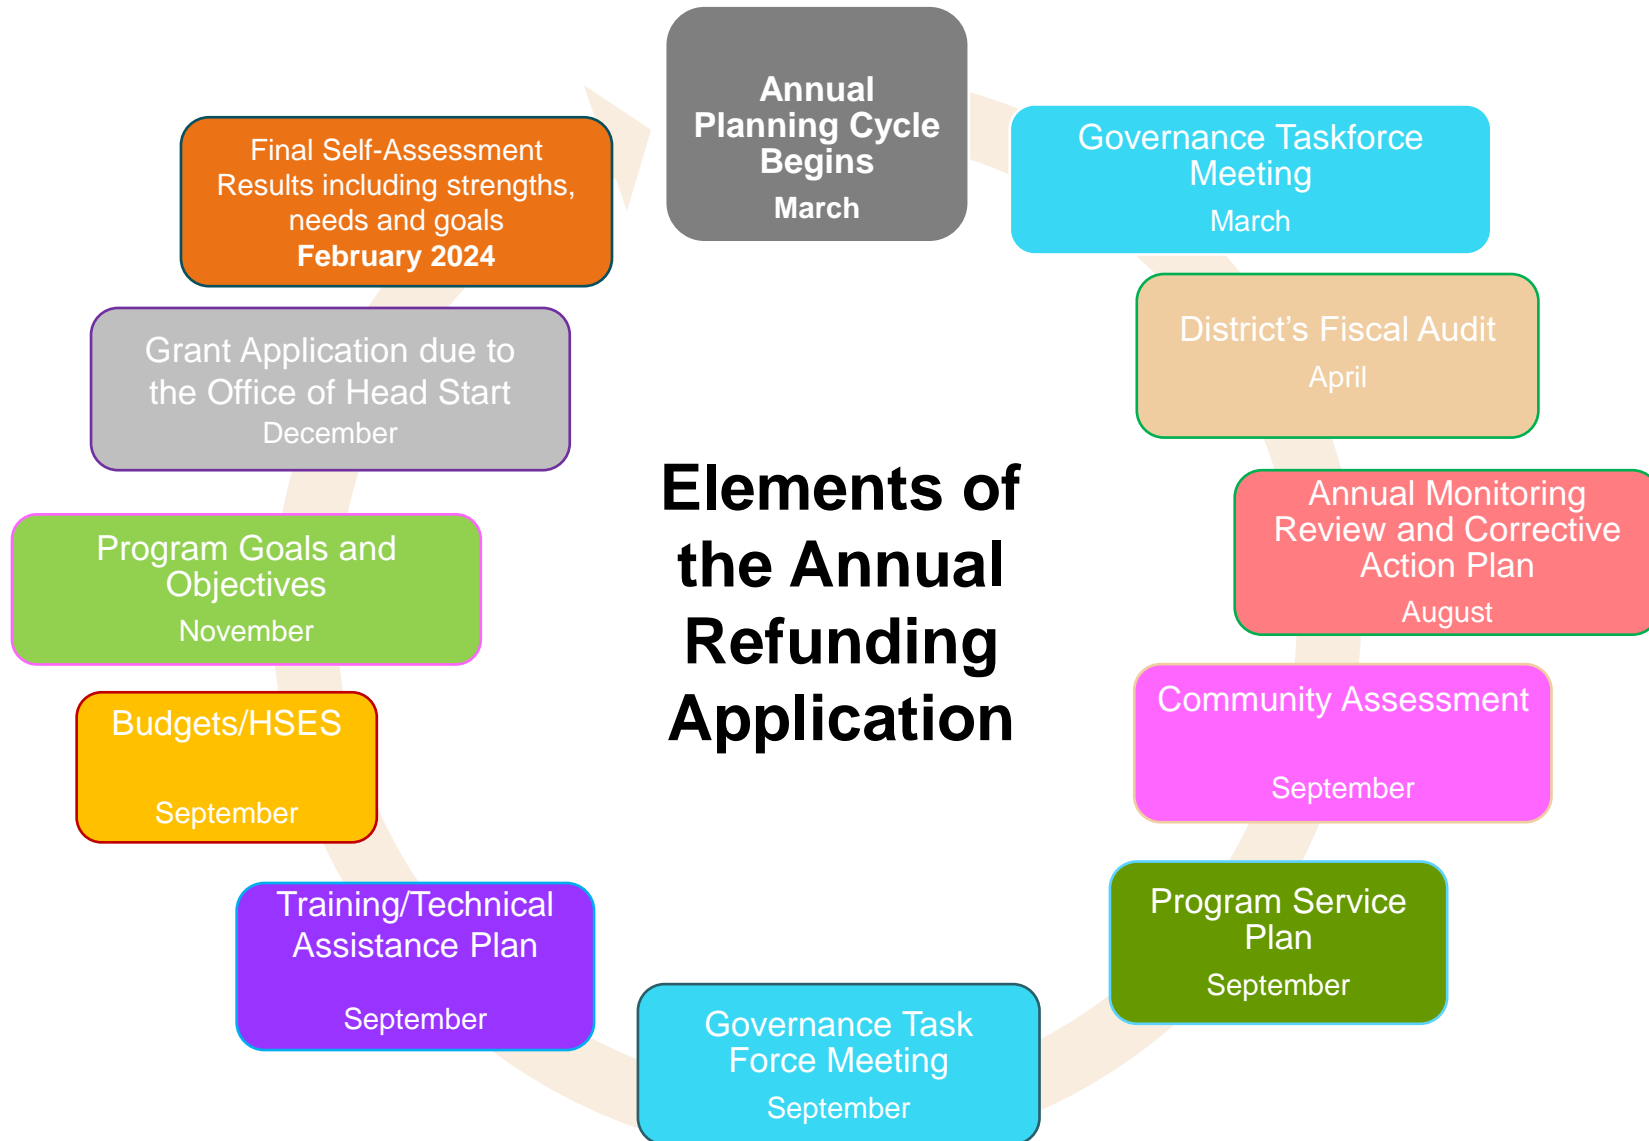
Annual Planning Cycle Begins
March

Governance Taskforce Meeting
March

District's Fiscal Audit
April

Annual Monitoring Review and Corrective Action Plan
August

Community Assessment
September

Program Service Plan
September

Governance Task Force Meeting
September

Training/Technical Assistance Plan
September

Budgets/HSES
September

Program Goals and Objectives
November

Grant Application due to the Office of Head Start
December

Final Self-Assessment Results including strengths, needs and goals
February 2024

Elements of the Annual Refunding Application